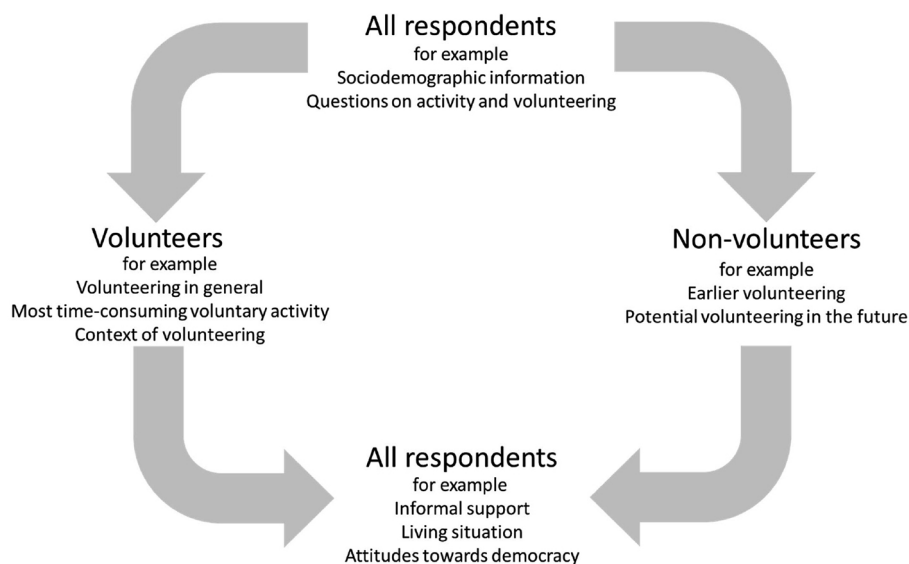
All respondents
for example
Sociodemographic information
Questions on activity and volunteering

Volunteers
for example
Volunteering in general
Most time-consuming voluntary activity
Context of volunteering

Non-volunteers
for example
Earlier volunteering
Potential volunteering in the future

All respondents
for example
Informal support
Living situation
Attitudes towards democracy